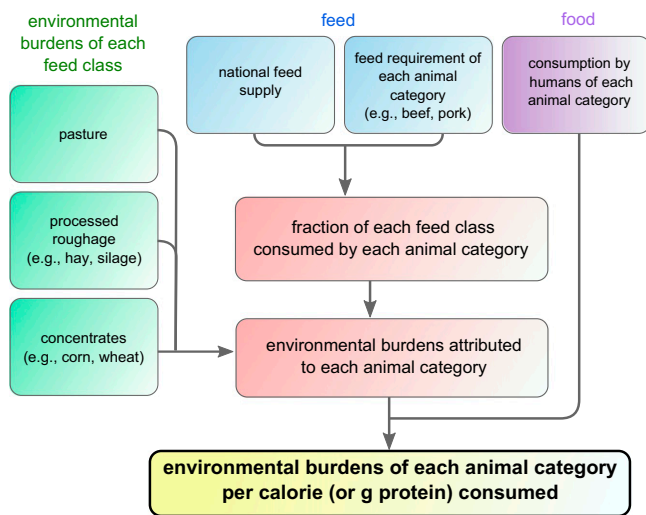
environmental burdens of each feed class

feed

food

pasture

processed roughage (e.g., hay, silage)

concentrates (e.g., corn, wheat)

national feed supply

feed requirement of each animal category (e.g., beef, pork)

consumption by humans of each animal category

fraction of each feed class consumed by each animal category

environmental burdens attributed to each animal category

environmental burdens of each animal category per calorie (or g protein) consumed